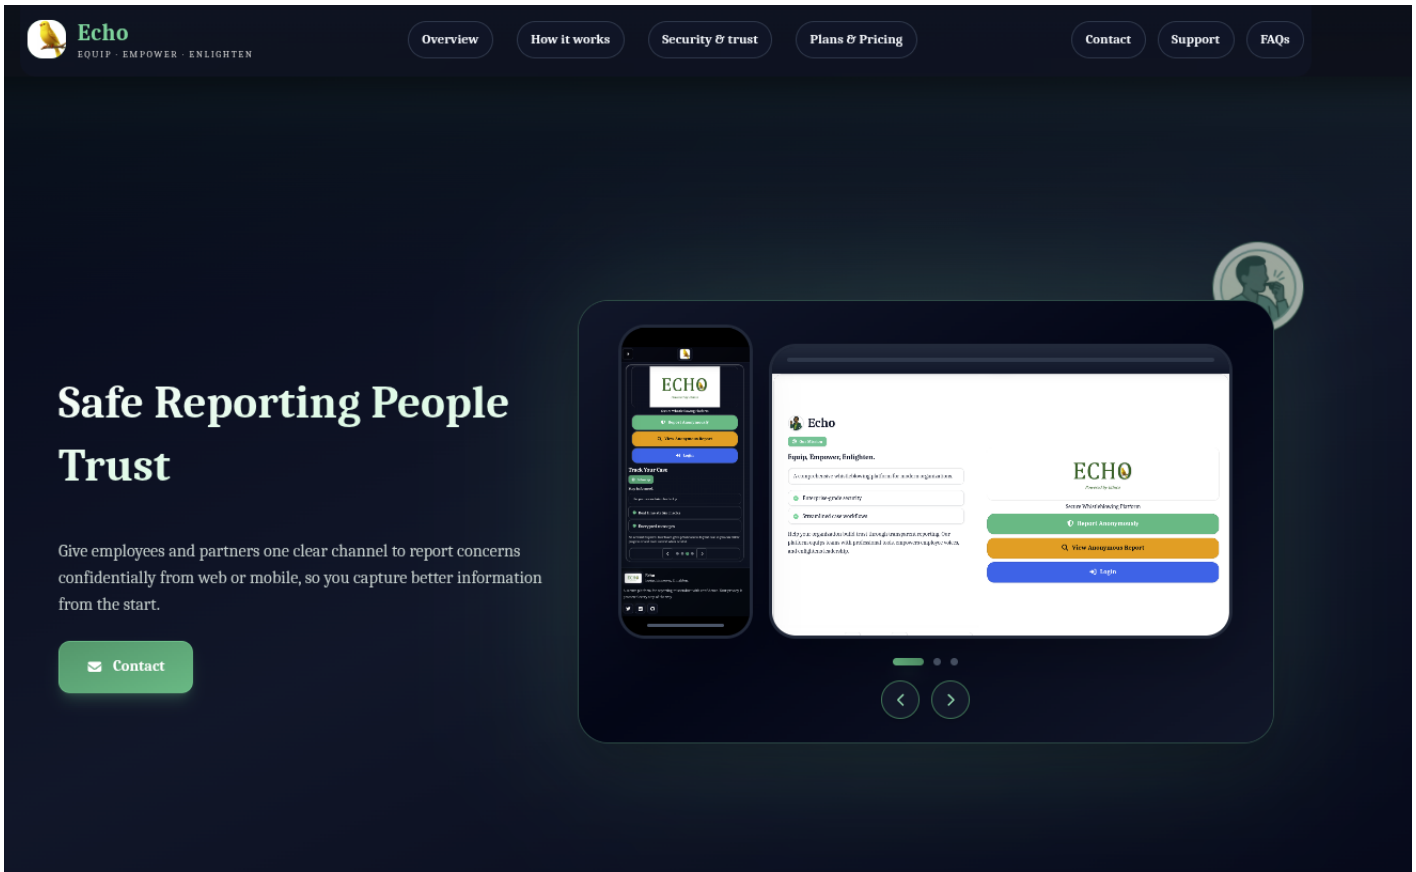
Echo
EQUIP · EMPOWER · ENLIGHTEN

Overview How it works Security & trust Plans & Pricing Contact Support FAQs

Safe Reporting People Trust

Give employees and partners one clear channel to report concerns confidentially from web or mobile, so you capture better information from the start.

Contact

ECHO

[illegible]

Track Your Case

Echo

Equip, Empower, Enlighten.

ECHO

Secure Whistleblowing Platform

Report Anonymously

View Anonymous Report

Login